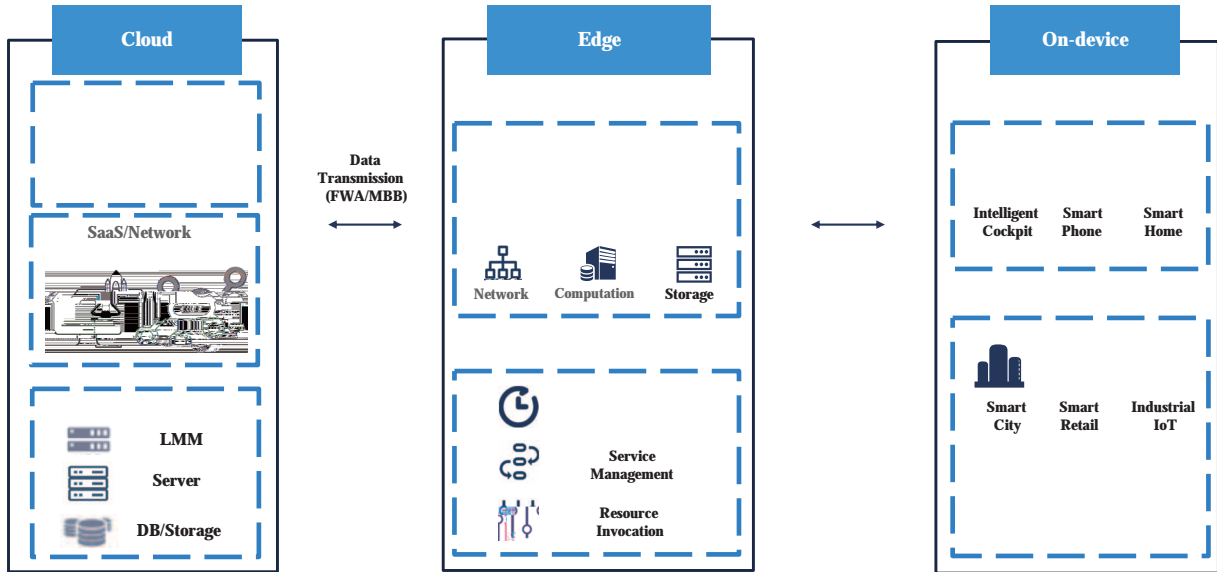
Cloud

SaaS/Network

LMM

Server

DB/Storage

Data Transmission (FWA/MBB)

Edge

Network

Computation

Storage

Service Management

Resource Invocation

On-device

Intelligent Cockpit

Smart Phone

Smart Home

Smart City

Smart Retail

Industrial IoT